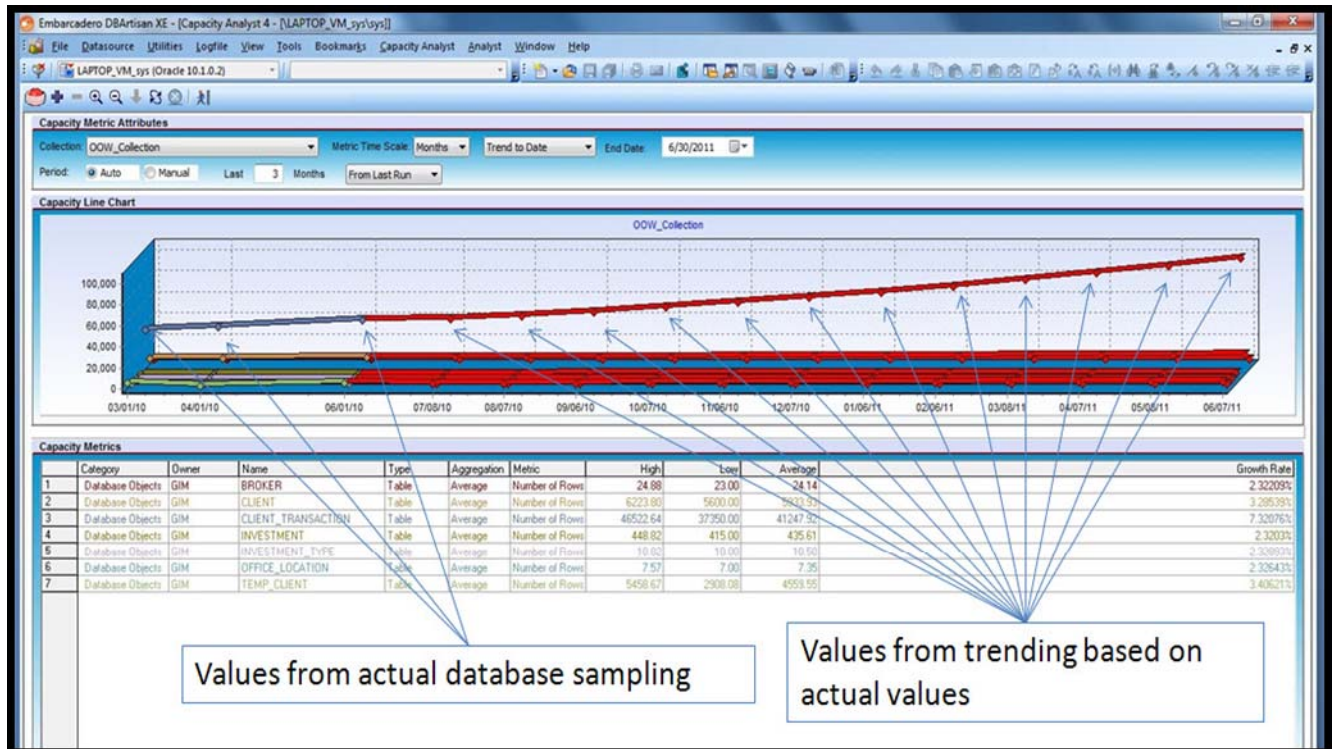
Embarcadero DBArtisan XE - [Capacity Analyst 4 - [\LAPTOP_VM_sys\sys]]

File Datasource Utilities Logfile View Tools Bookmarks Capacity Analyst Analyst Window Help

LAPTOP_VM_sys (Oracle 10.1.0.2)

Capacity Metric Attributes

Collection: OOW_Collection Metric Time Scale: Months Trend to Date End Date: 6/30/2011

Period: Auto Manual Last 3 Months From Last Run

Capacity Line Chart

OOW_Collection

100,000
80,000
60,000
40,000
20,000
0

03/01/10 04/01/10 06/01/10 07/08/10 08/07/10 09/06/10 10/07/10 11/06/10 12/07/10 01/06/11 02/06/11 03/08/11 04/07/11 05/08/11 06/07/11

Capacity Metrics

| | Category | Owner | Name | Type | Aggregation | Metric | High | Low | Average | Growth Rate |
|---|---|---|---|---|---|---|---|---|---|---|
| 1 | Database Objects | GIM | BROKER | Table | Average | Number of Rows | 24.88 | 23.00 | 24.14 | 2.32209% |
| 2 | Database Objects | GIM | CLIENT | Table | Average | Number of Rows | 6223.80 | 5600.00 | 5933.93 | 3.28539% |
| 3 | Database Objects | GIM | CLIENT_TRANSACTION | Table | Average | Number of Rows | 46522.64 | 37350.00 | 41247.92 | 7.32076% |
| 4 | Database Objects | GIM | INVESTMENT | Table | Average | Number of Rows | 448.82 | 415.00 | 435.61 | 2.3203% |
| 5 | Database Objects | GIM | INVESTMENT_TYPE | Table | Average | Number of Rows | 10.02 | 10.00 | 10.50 | 2.32093% |
| 6 | Database Objects | GIM | OFFICE_LOCATION | Table | Average | Number of Rows | 7.57 | 7.00 | 7.35 | 2.32643% |
| 7 | Database Objects | GIM | TEMP_CLIENT | Table | Average | Number of Rows | 5456.67 | 2908.08 | 4559.55 | 3.40621% |

Values from actual database sampling

Values from trending based on actual values